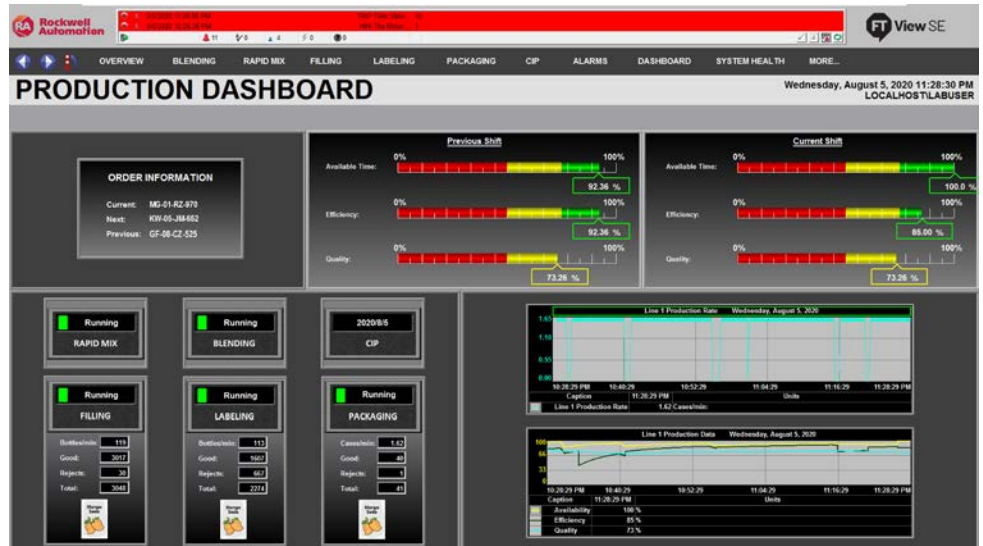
Rockwell Automation

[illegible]

FT View SE

OVERVIEW BLENDING RAPID MIX FILLING LABELING PACKAGING CIP ALARMS DASHBOARD SYSTEM HEALTH MORE...

PRODUCTION DASHBOARD

Wednesday, August 5, 2020 11:28:30 PM
LOCALHOST\LABUSER

ORDER INFORMATION

Current: MG-01-RZ-970
Next: KW-05-JM-662
Previous: GF-08-CZ-525

Previous Shift

Available Time: 0% 100% 92.36 %

Efficiency: 0% 100% 92.36 %

Quality: 0% 100% 73.26 %

Current Shift

Available Time: 0% 100% 100.0 %

Efficiency: 0% 100% 86.00 %

Quality: 0% 100% 73.26 %

Running
RAPID MIX

Running
BLENDING

2020/8/5
CIP

Running
FILLING

Bottles/min: 119
Good: 3017
Rejects: 30
Total: 3048

Running
LABELING

Bottles/min: 113
Good: 1607
Rejects: 667
Total: 2274

Running
PACKAGING

Cases/min: 1.62
Good: 40
Rejects: 1
Total: 41

Line 1 Production Rate Wednesday, August 5, 2020

1.65
1.10
0.55
0.00

10:28:29 PM 10:40:29 10:52:29 11:04:29 11:16:29 11:28:29 PM

Caption 11:28:29 PM Units
Line 1 Production Rate: 1.62 Cases/min

Line 1 Production Data Wednesday, August 5, 2020

100
66
33
0

10:28:29 PM 10:40:29 10:52:29 11:04:29 11:16:29 11:28:29 PM

Caption 11:28:29 PM Units
Availability 100 %
Efficiency 85 %
Quality 73 %